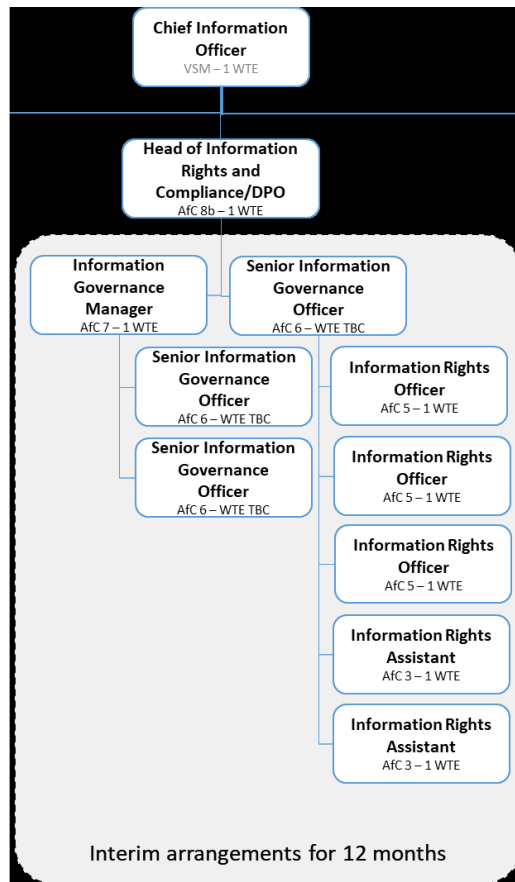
Chief Information Officer
VSM – 1 WTE

Head of Information Rights and Compliance/DPO
AfC 8b – 1 WTE

Information Governance Manager
AfC 7 – 1 WTE

Senior Information Governance Officer
AfC 6 – WTE TBC

Senior Information Governance Officer
AfC 6 – WTE TBC

Senior Information Governance Officer
AfC 6 – WTE TBC

Information Rights Officer
AfC 5 – 1 WTE

Information Rights Officer
AfC 5 – 1 WTE

Information Rights Officer
AfC 5 – 1 WTE

Information Rights Assistant
AfC 3 – 1 WTE

Information Rights Assistant
AfC 3 – 1 WTE

Interim arrangements for 12 months